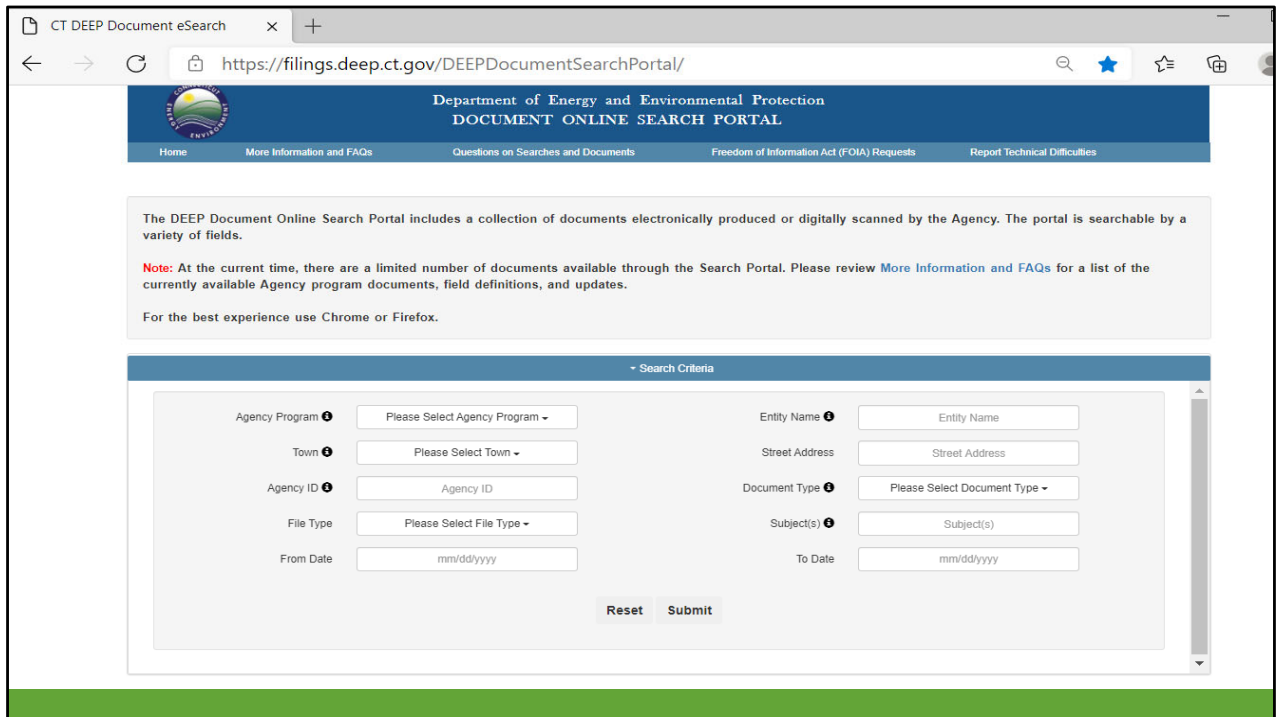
CT DEEP Document eSearch

https://filings.deep.ct.gov/DEEPDocumentSearchPortal/

Department of Energy and Environmental Protection
DOCUMENT ONLINE SEARCH PORTAL

Home | More Information and FAQs | Questions on Searches and Documents | Freedom of Information Act (FOIA) Requests | Report Technical Difficulties

The DEEP Document Online Search Portal includes a collection of documents electronically produced or digitally scanned by the Agency. The portal is searchable by a variety of fields.

Note: At the current time, there are a limited number of documents available through the Search Portal. Please review More Information and FAQs for a list of the currently available Agency program documents, field definitions, and updates.

For the best experience use Chrome or Firefox.

Search Criteria

Agency Program | Please Select Agency Program
Entity Name | Entity Name
Town | Please Select Town
Street Address | Street Address
Agency ID | Agency ID
Document Type | Please Select Document Type
File Type | Please Select File Type
Subject(s) | Subject(s)
From Date | mm/dd/yyyy
To Date | mm/dd/yyyy

Reset Submit